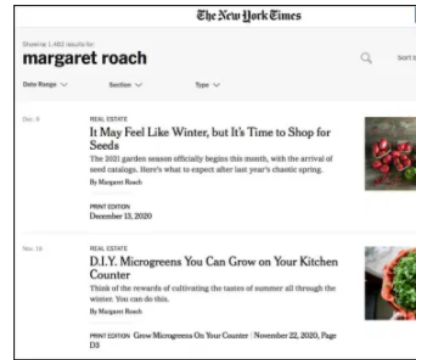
The New York Times

Showing 1,482 results for:

margaret roach

Sort

Date Range

Section

Type

Dec. 9

REAL ESTATE

It May Feel Like Winter, but It's Time to Shop for Seeds

The 2021 garden season officially begins this month, with the arrival of seed catalogs. Here's what to expect after last year's chaotic spring.

By Margaret Roach

PRINT EDITION
December 13, 2020

Nov. 19

REAL ESTATE

D.I.Y. Microgreens You Can Grow on Your Kitchen Counter

Think of the rewards of cultivating the tastes of summer all through the winter. You can do this.

By Margaret Roach

PRINT EDITION Grow Microgreens On Your Counter | November 22, 2020, Page D3